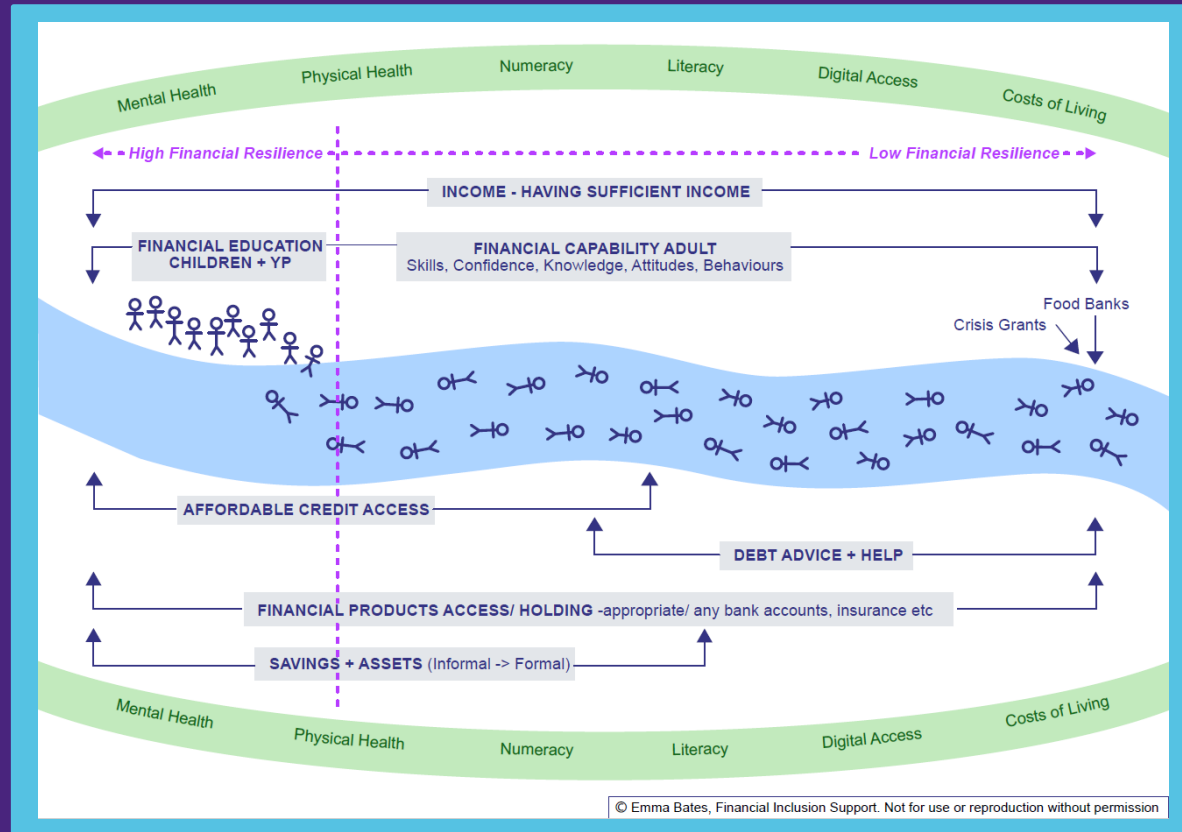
Mental Health Physical Health Numeracy Literacy Digital Access Costs of Living

High Financial Resilience

Low Financial Resilience

INCOME - HAVING SUFFICIENT INCOME

FINANCIAL EDUCATION CHILDREN + YP

FINANCIAL CAPABILITY ADULT
Skills, Confidence, Knowledge, Attitudes, Behaviours

Food Banks

Crisis Grants

AFFORDABLE CREDIT ACCESS

DEBT ADVICE + HELP

FINANCIAL PRODUCTS ACCESS/ HOLDING -appropriate/ any bank accounts, insurance etc

SAVINGS + ASSETS (Informal -> Formal)

Mental Health Physical Health Numeracy Literacy Digital Access Costs of Living

© Emma Bates, Financial Inclusion Support. Not for use or reproduction without permission